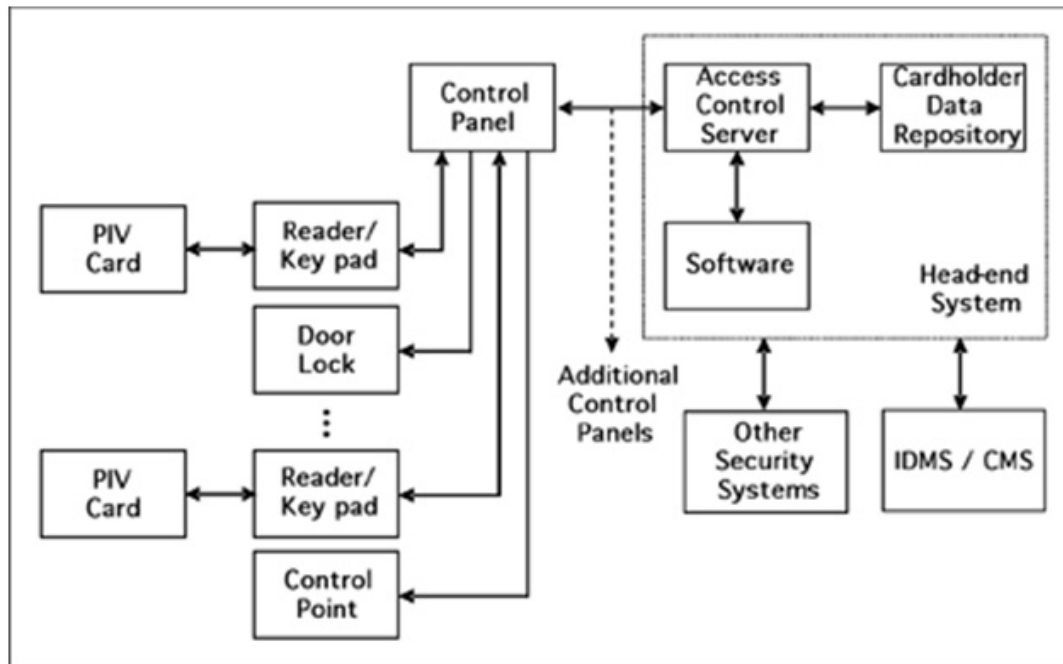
Control Panel

Access Control Server

Cardholder Data Repository

Software

Head-end System

PIV Card

Reader/ Key pad

Door Lock

⋮

PIV Card

Reader/ Key pad

Control Point

Additional Control Panels

Other Security Systems

IDMS / CMS